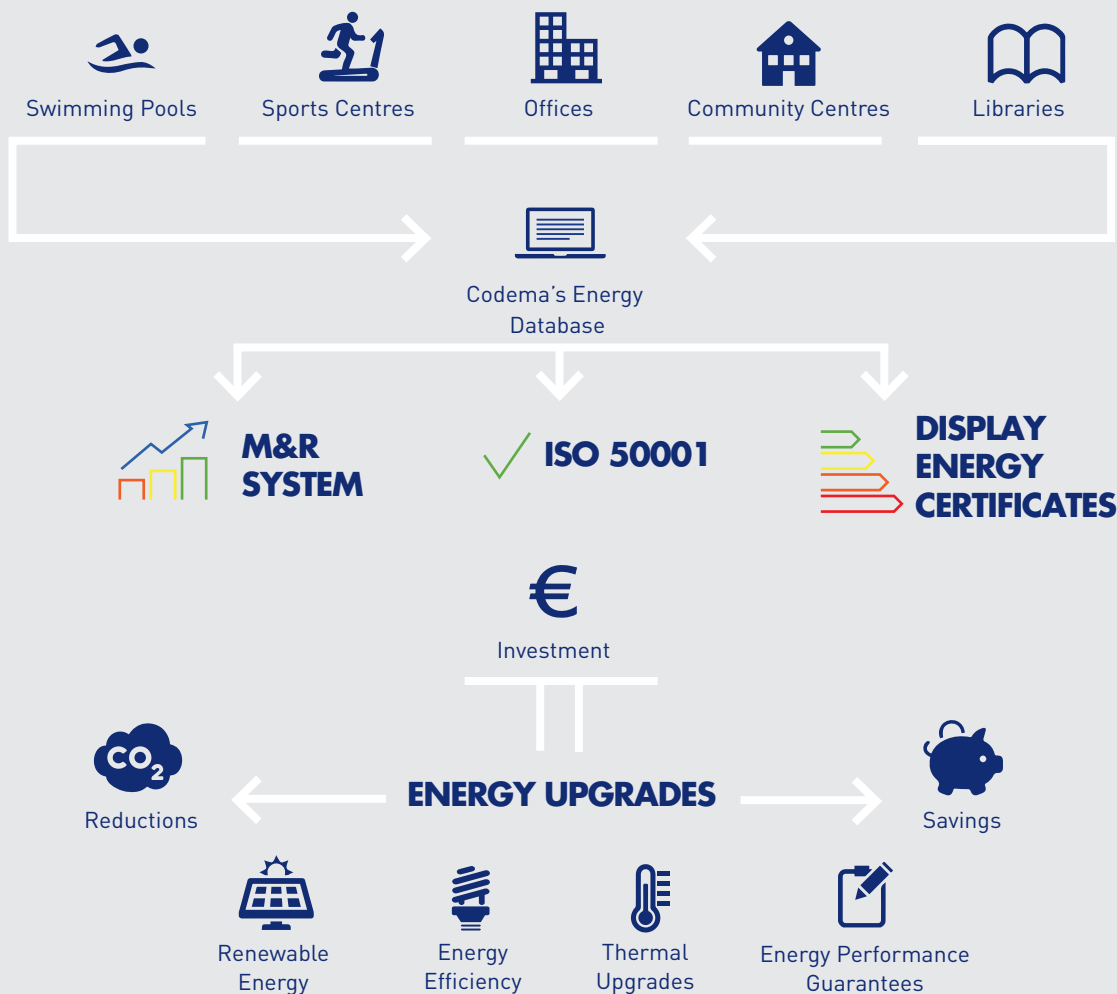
Swimming Pools

Sports Centres

Offices

Community Centres

Libraries

Codema's Energy Database

M&R SYSTEM

ISO 50001

DISPLAY ENERGY CERTIFICATES

€

Investment

$CO_2$

Reductions

ENERGY UPGRADES

Savings

Renewable Energy

Energy Efficiency

Thermal Upgrades

Energy Performance Guarantees